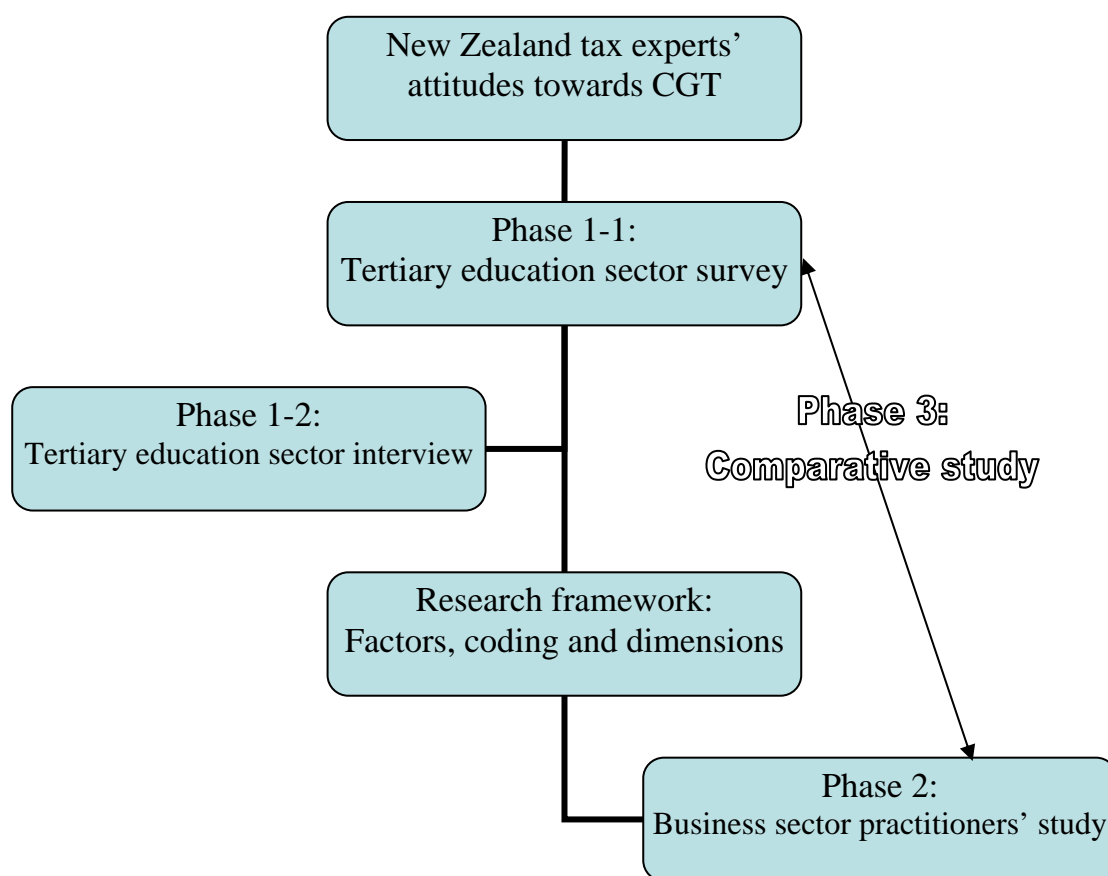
New Zealand tax experts' attitudes towards CGT

Phase 1-1:
Tertiary education sector survey

Phase 1-2:
Tertiary education sector interview

Phase 3:
Comparative study

Research framework:
Factors, coding and dimensions

Phase 2:
Business sector practitioners' study